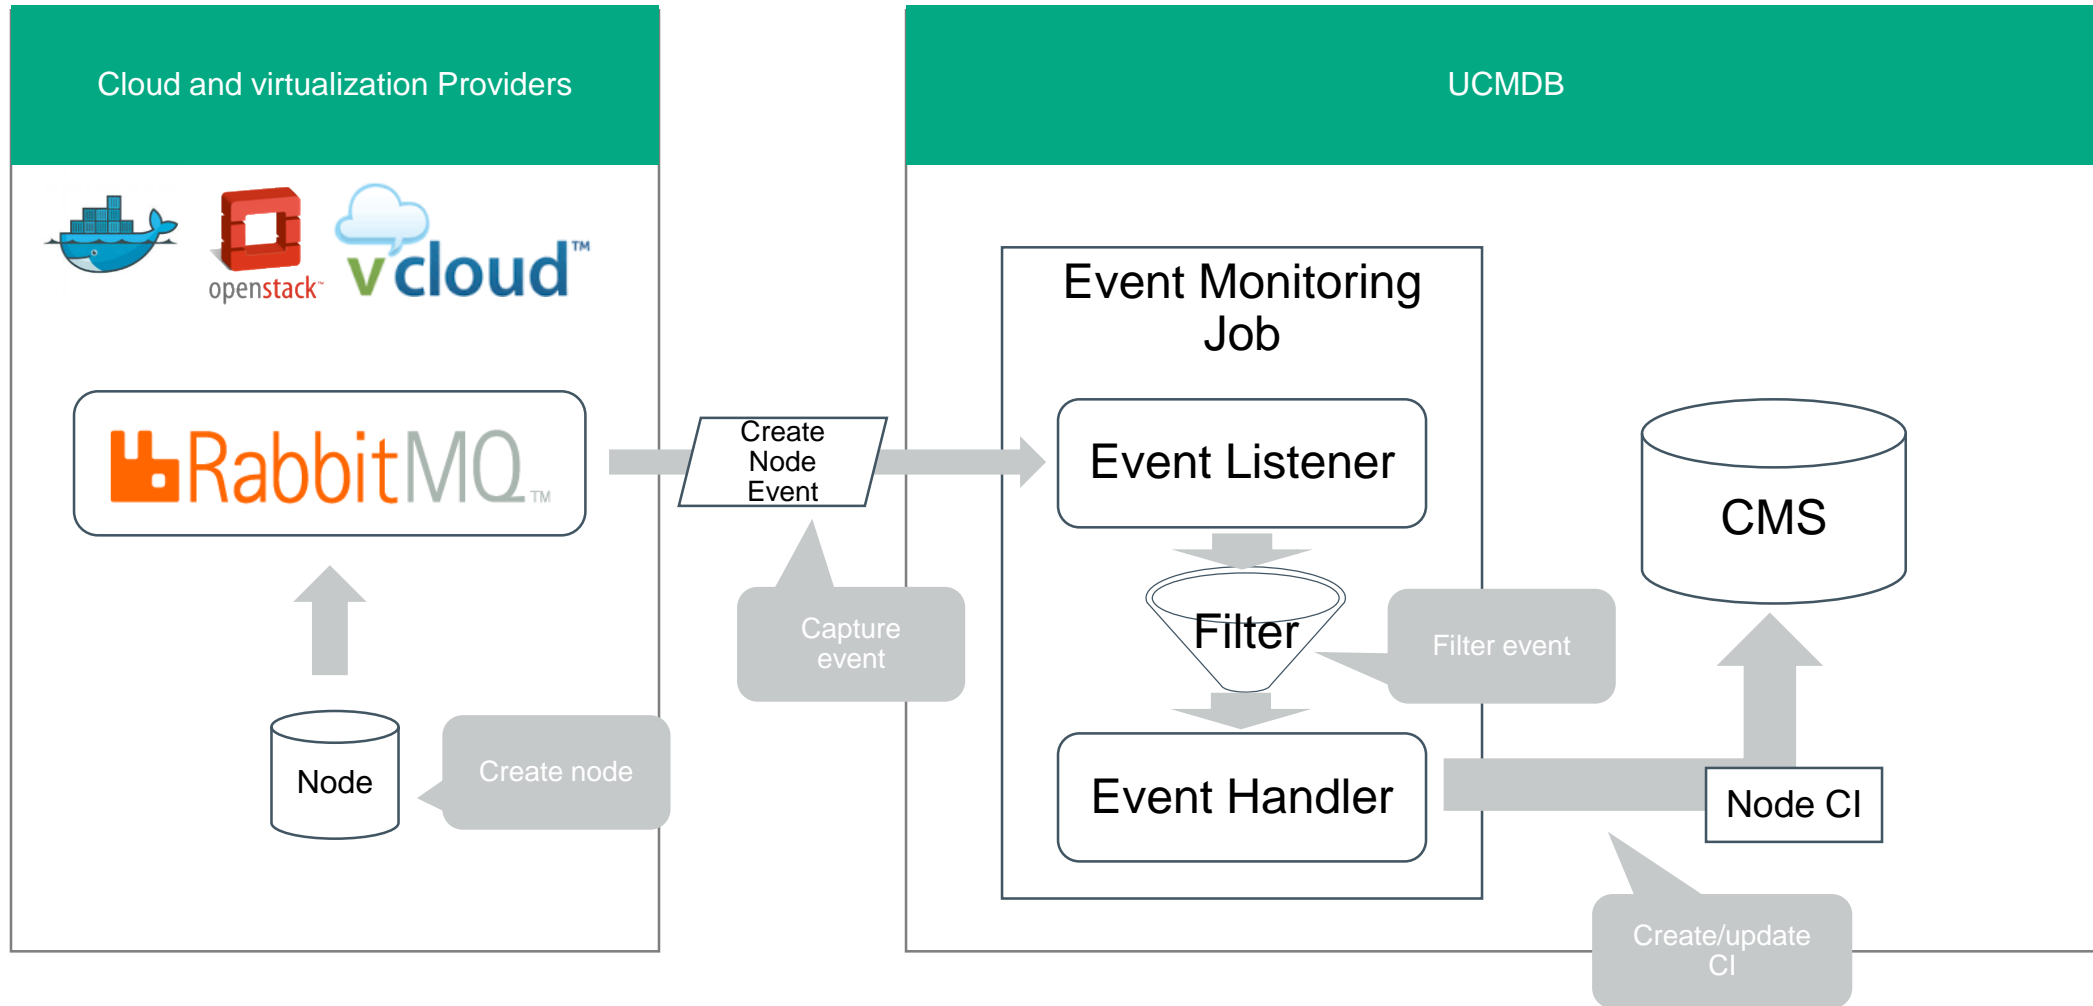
Cloud and virtualization Providers

openstack

vcloud™

RabbitMQ™

Node

Create node

Create Node Event

Capture event

UCMDB

Event Monitoring Job

Event Listener

Filter

Filter event

Event Handler

CMS

Node CI

Create/update CI